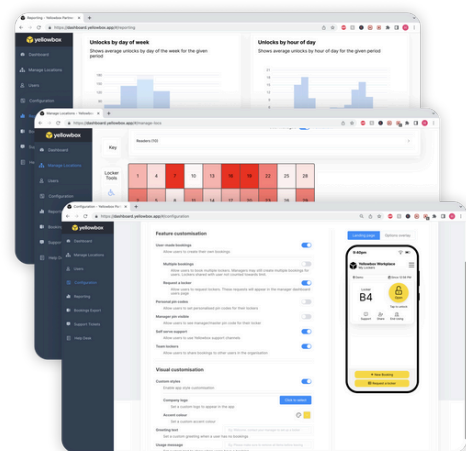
Reporting - Yellowbox Platform
https://dashboard.yellowbox.app/#/reporting
yellowbox
Dashboard
Manage Locations
Users
Configuration
Unlocks by day of week
Shows average unlocks by day of the week for the given period
Unlocks by hour of day
Shows average unlocks by hour of day for the given period

Manage Locations - Yellowbox
https://dashboard.yellowbox.app/#/manage-locations
yellowbox
Dashboard
Manage Locations
Users
Configuration
Reporting
Bookings
Support
Help
Key
Readers (10)
Locker Tools
4
7
10
15
16
22
25
28

Configuration - Yellowbox Platform
https://dashboard.yellowbox.app/#/configuration
yellowbox
Dashboard
Manage Locations
Users
Configuration
Reporting
Bookings Export
Support Tickets
Help Desk
Feature customisation
User made bookings
Allow users to create their own bookings
Multiple bookings
Request a locker
Personal pin codes
Manage pin visible
Self serve support
Team lockers
Visual customisation
Custom styles
Company logo
Accent colour
Greeting text
Usage message
Landing page
Options overlay
Yellowbox Workplace
Locker
B4
Open
New Booking
Request Locker